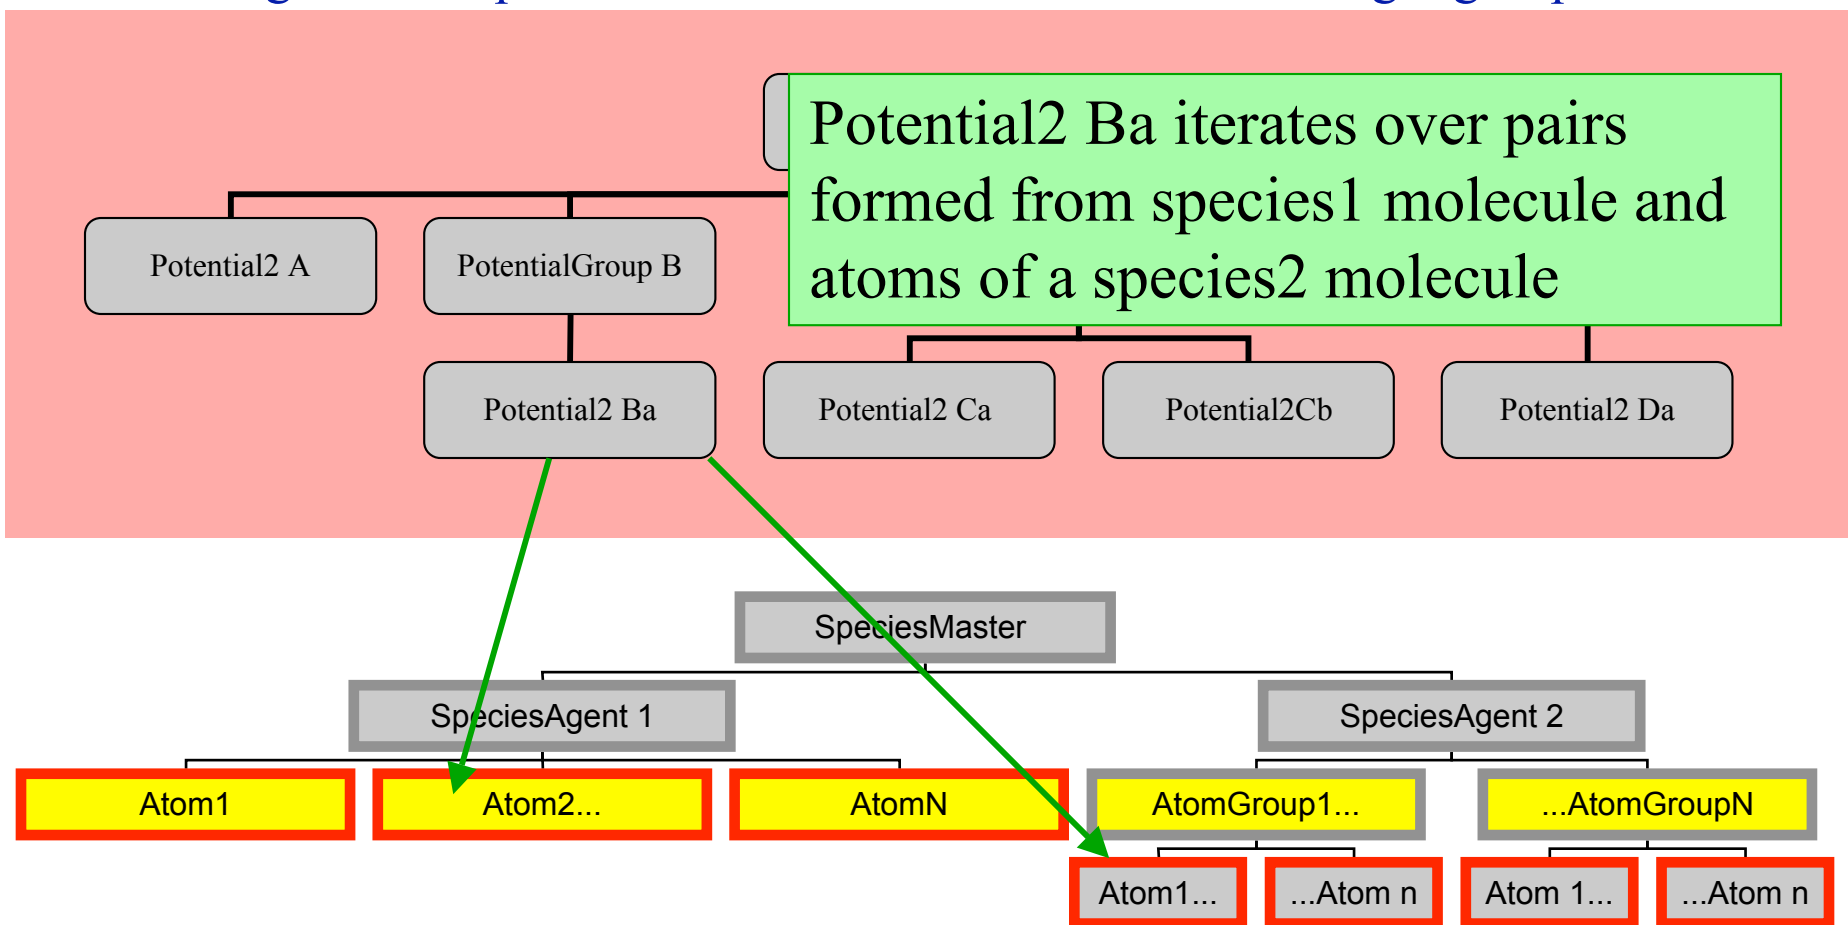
Potential2 Ba iterates over pairs formed from species1 molecule and atoms of a species2 molecule

Potential2 A

PotentialGroup B

Potential2 Ba

Potential2 Ca

Potential2Cb

Potential2 Da

SpeciesMaster

SpeciesAgent 1

SpeciesAgent 2

Atom1

Atom2...

AtomN

AtomGroup1...

...AtomGroupN

Atom1...

...Atom n

Atom 1...

...Atom n